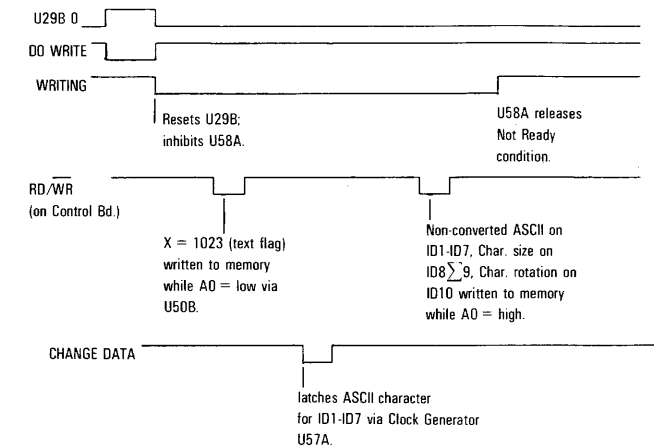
U29B 0

DO WRITE

WRITING

Resets U29B; inhibits U58A.

U58A releases Not Ready condition.

RD/$\overline{WR}$ (on Control Bd.)

X = 1023 (text flag) written to memory while A0 = low via U50B.

Non-converted ASCII on ID1-ID7, Char. size on ID8$\sum$9, Char. rotation on ID10 written to memory while A0 = high.

CHANGE DATA

latches ASCII character for ID1-ID7 via Clock Generator U57A.